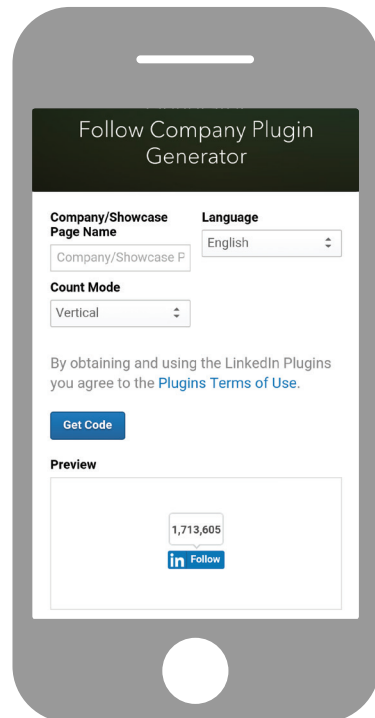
Follow Company Plugin Generator

Company/Showcase Page Name

Company/Showcase P

Language

English

Count Mode

Vertical

By obtaining and using the LinkedIn Plugins you agree to the Plugins Terms of Use.

Get Code

Preview

1,713,605

in Follow